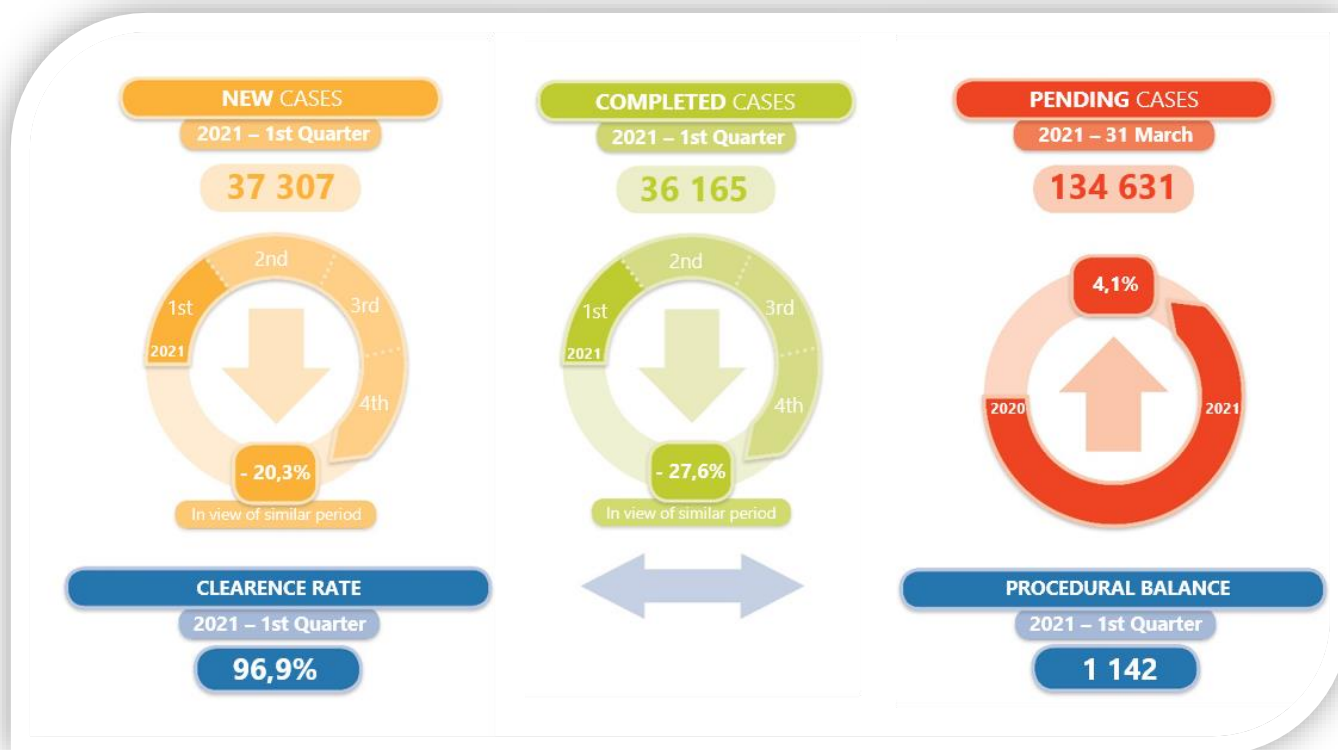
NEW CASES
2021 – 1st Quarter
37 307
2nd
1st
3rd
2021
4th
- 20,3%
In view of similar period

COMPLETED CASES
2021 – 1st Quarter
36 165
2nd
1st
3rd
2021
4th
- 27,6%
In view of similar period

PENDING CASES
2021 – 31 March
134 631
4,1%
2020
2021

CLEARENCE RATE
2021 – 1st Quarter
96,9%

PROCEDURAL BALANCE
2021 – 1st Quarter
1 142